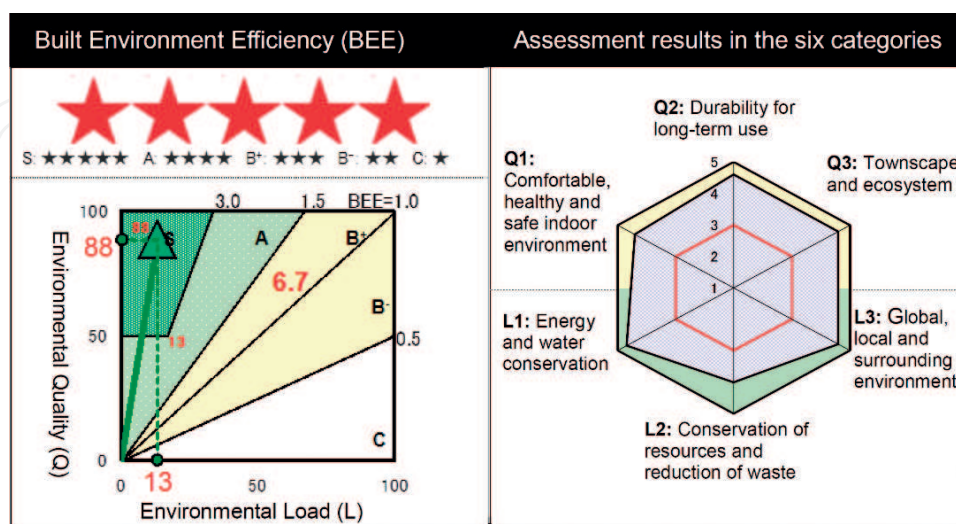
Built Environment Efficiency (BEE)

S: ★★★★★ A: ★★★★ B⁺: ★★★ B⁻: ★★ C: ★

3.0 1.5 BEE=1.0

100

88

88

S

A

B⁺

6.7

B⁻

50

13

0.5

Environmental Quality (Q)

0

C

0 13 50 100

Environmental Load (L)

Assessment results in the six categories

Q2: Durability for long-term use

Q1: Comfortable, healthy and safe indoor environment

Q3: Townscape and ecosystem

5
4
3
2
1

L1: Energy and water conservation

L3: Global, local and surrounding environment

L2: Conservation of resources and reduction of waste